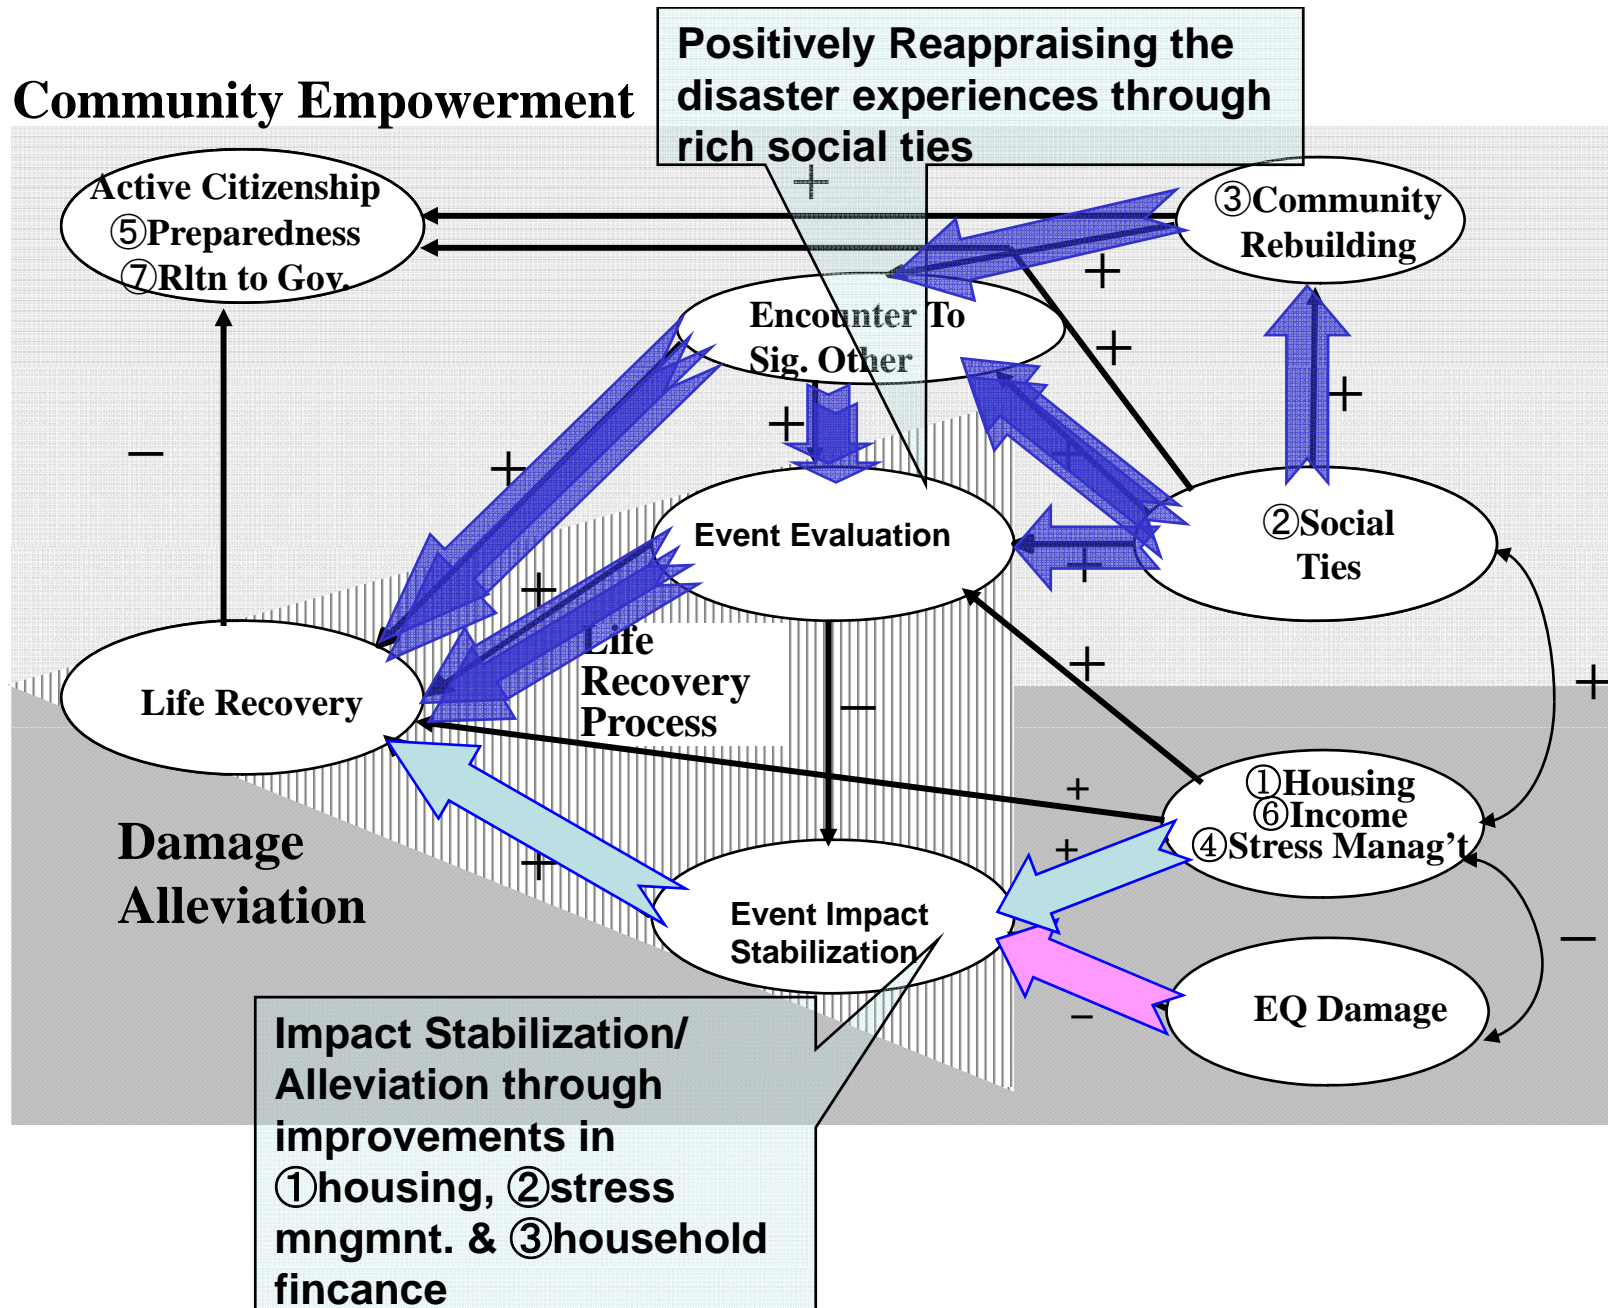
Community Empowerment

Positively Reappraising the disaster experiences through rich social ties

Active Citizenship
⑤Preparedness
⑦Rltn to Gov.

③Community Rebuilding

Encounter To Sig. Other

+

+

+

+

−

+

+

Event Evaluation

②Social Ties

+

Life Recovery Process

Life Recovery

+

−

+

+

①Housing
⑥Income
④Stress Manag't

Damage Alleviation

+

+

Event Impact Stabilization

−

EQ Damage

−

Impact Stabilization/ Alleviation through improvements in ①housing, ②stress mngmnt. & ③household fincance